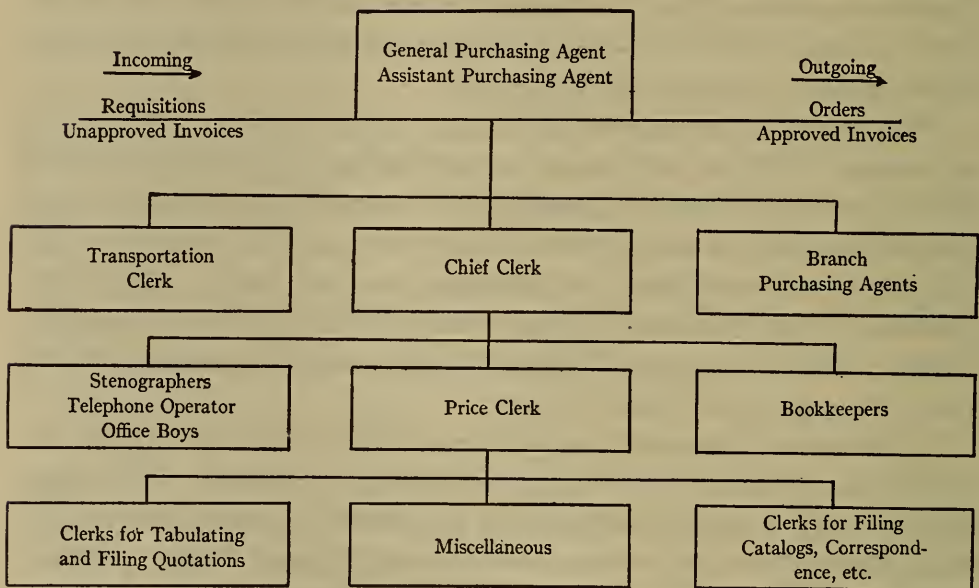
Incoming

Requisitions
Unapproved Invoices

General Purchasing Agent
Assistant Purchasing Agent

Outgoing

Orders
Approved Invoices

Transportation Clerk

Chief Clerk

Branch Purchasing Agents

Stenographers
Telephone Operator
Office Boys

Price Clerk

Bookkeepers

Clerks for Tabulating and Filing Quotations

Miscellaneous

Clerks for Filing Catalogs, Correspondence, etc.